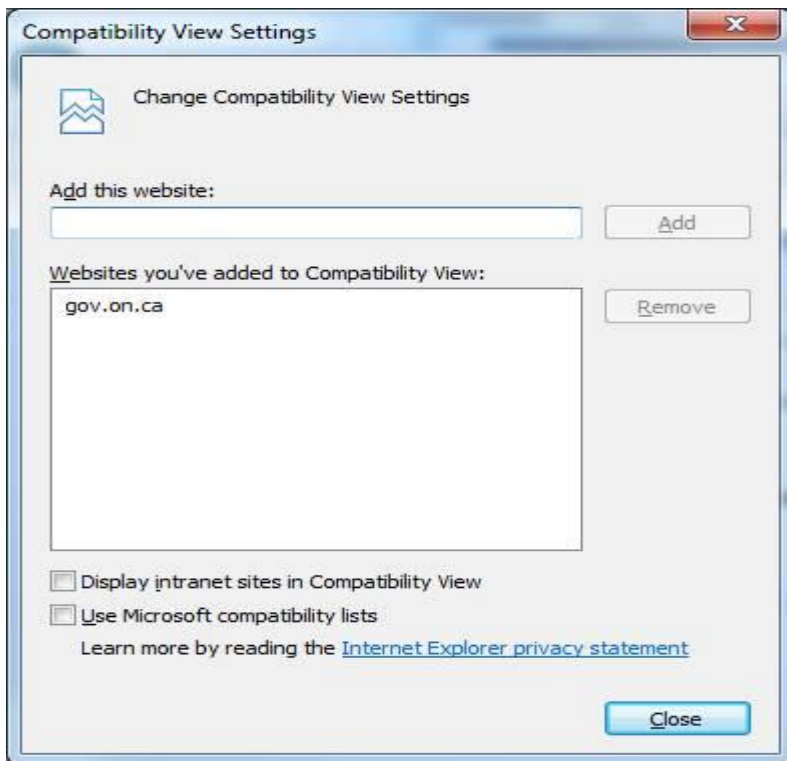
Compatibility View Settings

Change Compatibility View Settings

Add this website:

Add

Websites you've added to Compatibility View:

gov.on.ca

Remove

Display intranet sites in Compatibility View

Use Microsoft compatibility lists

Learn more by reading the Internet Explorer privacy statement

Close